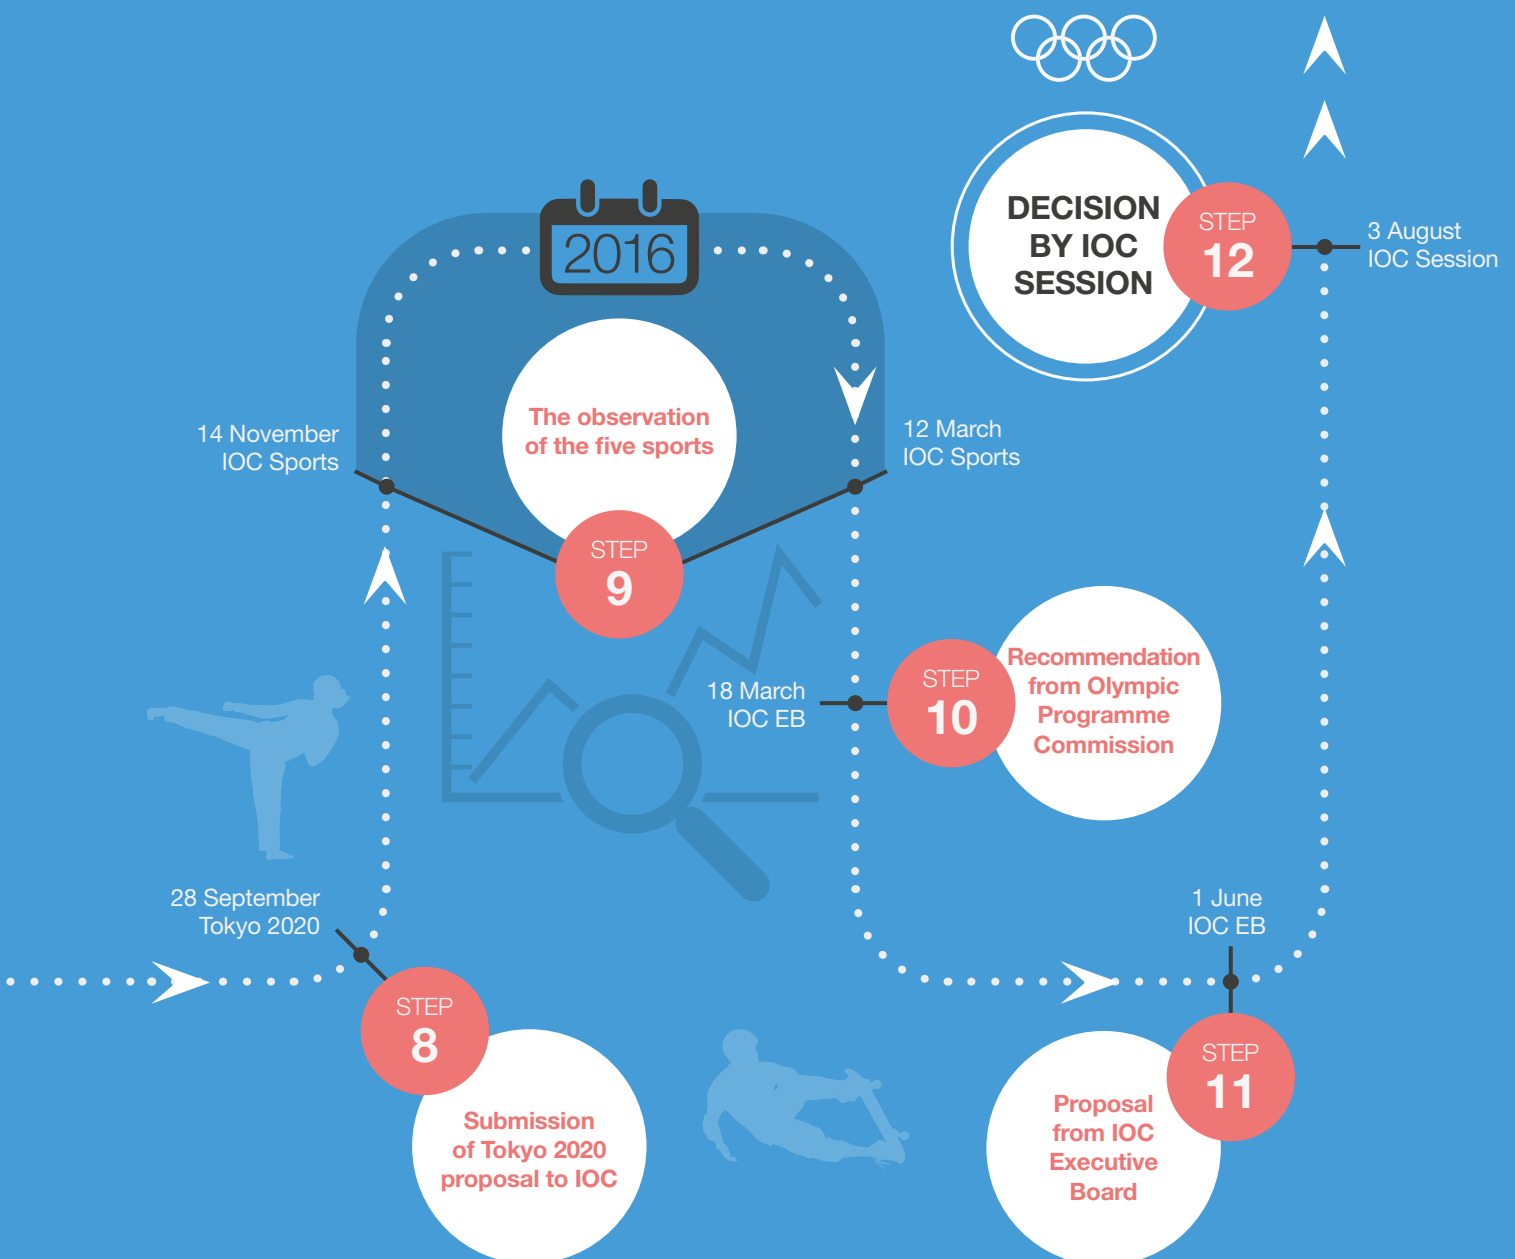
2016

DECISION BY IOC SESSION

STEP 12

3 August
IOC Session

14 November
IOC Sports

The observation of the five sports

STEP 9

12 March
IOC Sports

18 March
IOC EB

STEP 10

Recommendation from Olympic Programme Commission

28 September
Tokyo 2020

STEP 8

Submission of Tokyo 2020 proposal to IOC

1 June
IOC EB

STEP 11

Proposal from IOC Executive Board